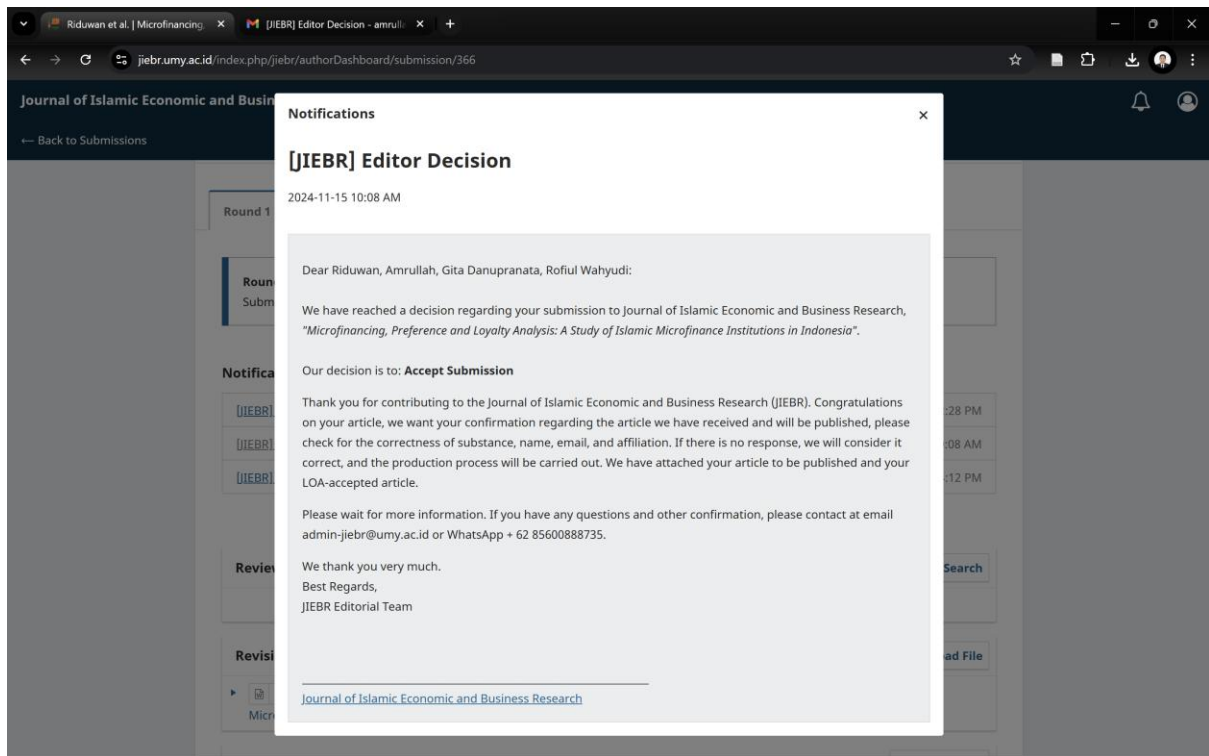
Riduwan et al. | Microfinancing ×
[JIEBR] Editor Decision - amrull ×
+

jiebr.umy.ac.id/index.php/jiebr/authorDashboard/submission/366

Journal of Islamic Economic and Busin

← Back to Submissions

Round 1

Roun
Subm

Notifica

[JIEBR]
[JIEBR]
[JIEBR]

:28 PM
:08 AM
:12 PM

Revie
Search

Revisi
ad File

Micr

Notifications ×

[JIEBR] Editor Decision

2024-11-15 10:08 AM

Dear Riduwan, Amrullah, Gita Danupranata, Rofiul Wahyudi:

We have reached a decision regarding your submission to Journal of Islamic Economic and Business Research, "Microfinancing, Preference and Loyalty Analysis: A Study of Islamic Microfinance Institutions in Indonesia".

Our decision is to: **Accept Submission**

Thank you for contributing to the Journal of Islamic Economic and Business Research (JIEBR). Congratulations on your article, we want your confirmation regarding the article we have received and will be published, please check for the correctness of substance, name, email, and affiliation. If there is no response, we will consider it correct, and the production process will be carried out. We have attached your article to be published and your LOA-accepted article.

Please wait for more information. If you have any questions and other confirmation, please contact at email admin-jiebr@umy.ac.id or WhatsApp + 62 85600888735.

We thank you very much.
Best Regards,
JIEBR Editorial Team

Journal of Islamic Economic and Business Research